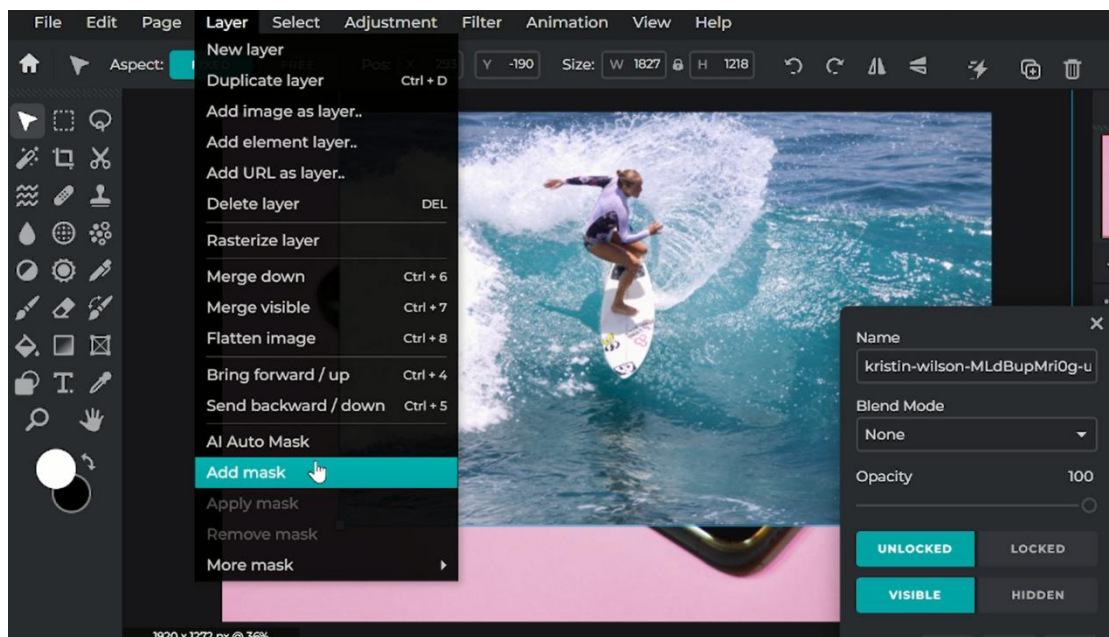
File Edit Page Layer Select Adjustment Filter Animation View Help

Aspect: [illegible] Pos: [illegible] Y -190 Size: W 1827 H 1218

New layer
Duplicate layer Ctrl + D
Add image as layer..
Add element layer..
Add URL as layer..
Delete layer DEL
Rasterize layer
Merge down Ctrl + 6
Merge visible Ctrl + 7
Flatten image Ctrl + 8
Bring forward / up Ctrl + 4
Send backward / down Ctrl + 5
AI Auto Mask
Add mask
Apply mask
Remove mask
More mask

Name
kristin-wilson-MLdBupMri0g-u
Blend Mode
None
Opacity 100
UNLOCKED LOCKED
VISIBLE HIDDEN

1920 x 1272 px @ 36%